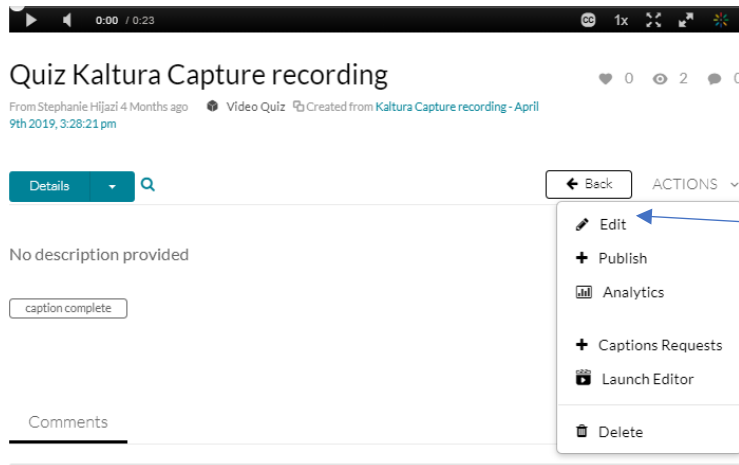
0:00 / 0:23

1x

Quiz Kaltura Capture recording

0 2 0

From Stephanie Hijazi 4 Months ago Video Quiz Created from Kaltura Capture recording - April 9th 2019, 3:28:21 pm

Details

Back

ACTIONS

Edit

Publish

Analytics

Captions Requests

Launch Editor

Delete

No description provided

caption complete

Comments